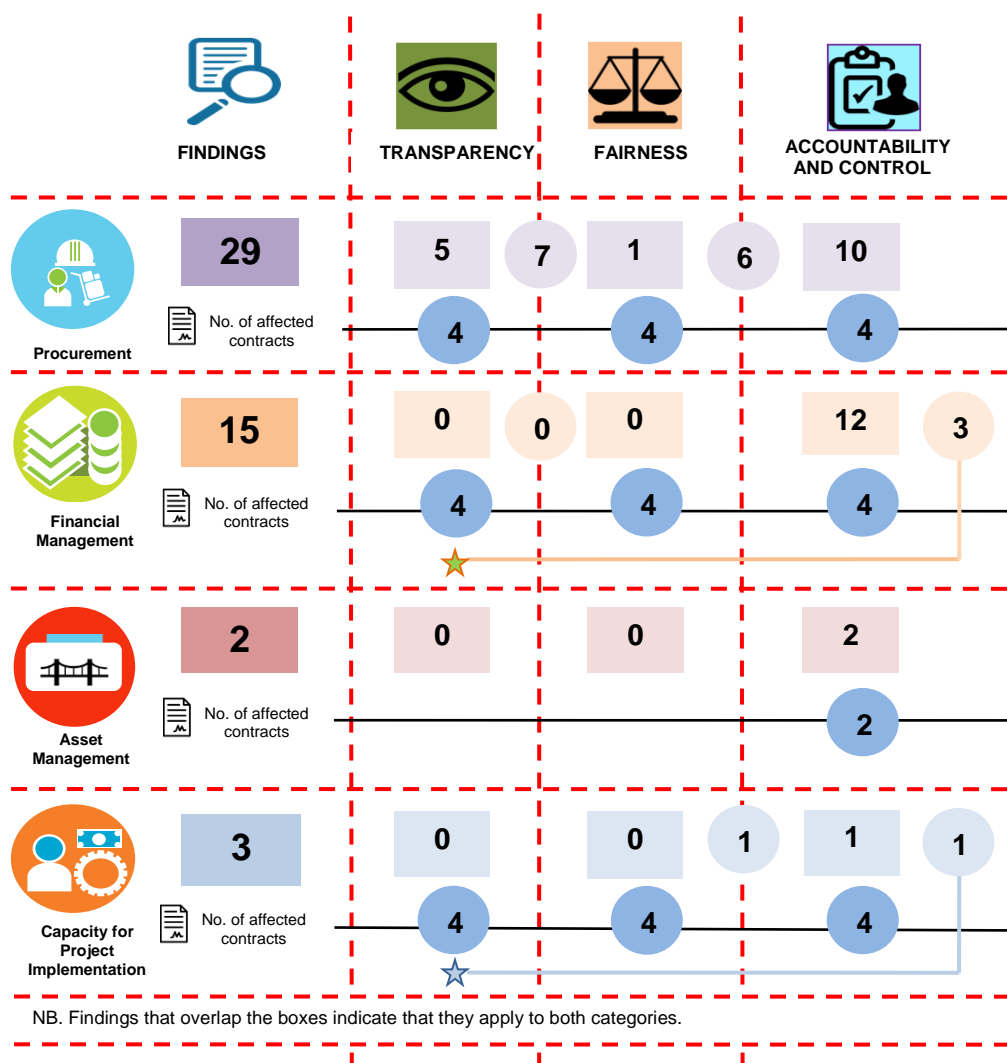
| | FINDINGS | TRANSPARENCY | | FAIRNESS | | ACCOUNTABILITY AND CONTROL | |
|---|---|---|---|---|---|---|---|
| Procurement | 29 | 5 | 7 | 1 | 6 | 10 | |
| No. of affected contracts | | 4 | | 4 | | 4 | |
| Financial Management | 15 | 0 | 0 | 0 | | 12 | 3 |
| No. of affected contracts | | 4 | | 4 | | 4 | |
| Asset Management | 2 | 0 | | 0 | | 2 | |
| No. of affected contracts | | | | | | 2 | |
| Capacity for Project Implementation | 3 | 0 | | 0 | 1 | 1 | 1 |
| No. of affected contracts | | 4 | | 4 | | 4 | |

NB. Findings that overlap the boxes indicate that they apply to both categories.